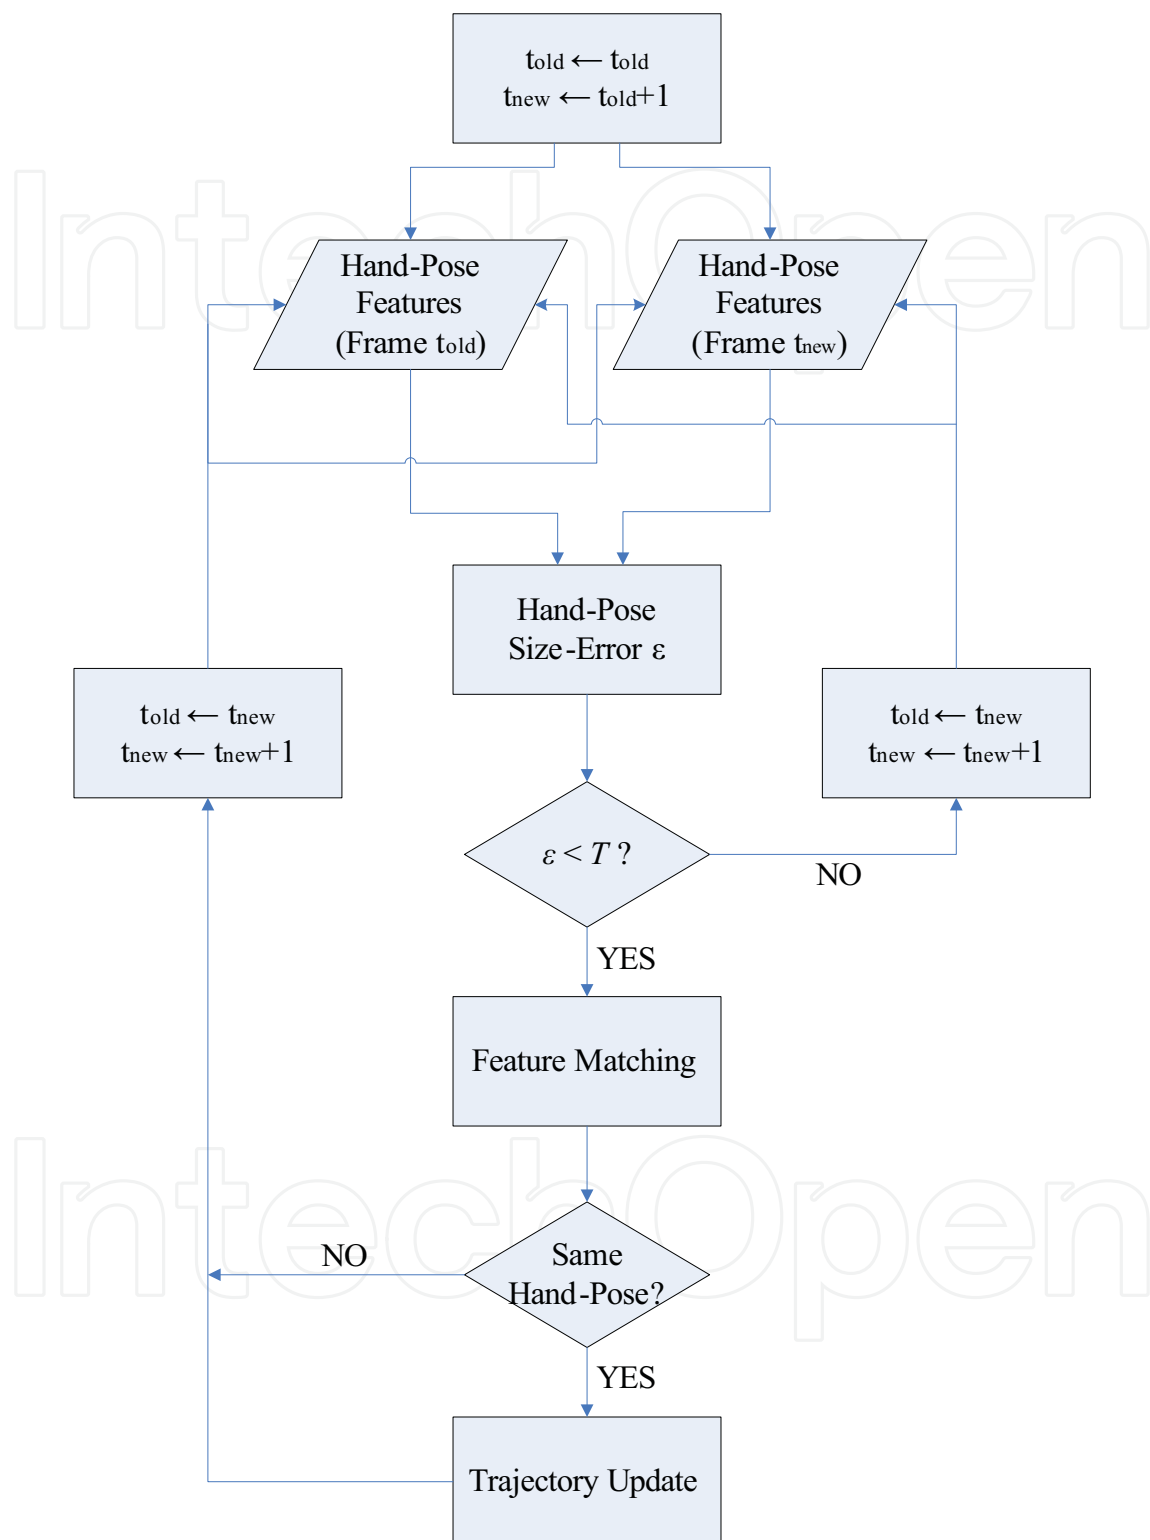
$t_{old} \leftarrow t_{old}$
$t_{new} \leftarrow t_{old}+1$

Hand-Pose Features (Frame $t_{old}$)

Hand-Pose Features (Frame $t_{new}$)

Hand-Pose Size-Error $\varepsilon$

$t_{old} \leftarrow t_{new}$
$t_{new} \leftarrow t_{new}+1$

$t_{old} \leftarrow t_{new}$
$t_{new} \leftarrow t_{new}+1$

$\varepsilon < T$ ?

NO

YES

Feature Matching

Same Hand-Pose?

NO

YES

Trajectory Update

IntechOpen

IntechOpen